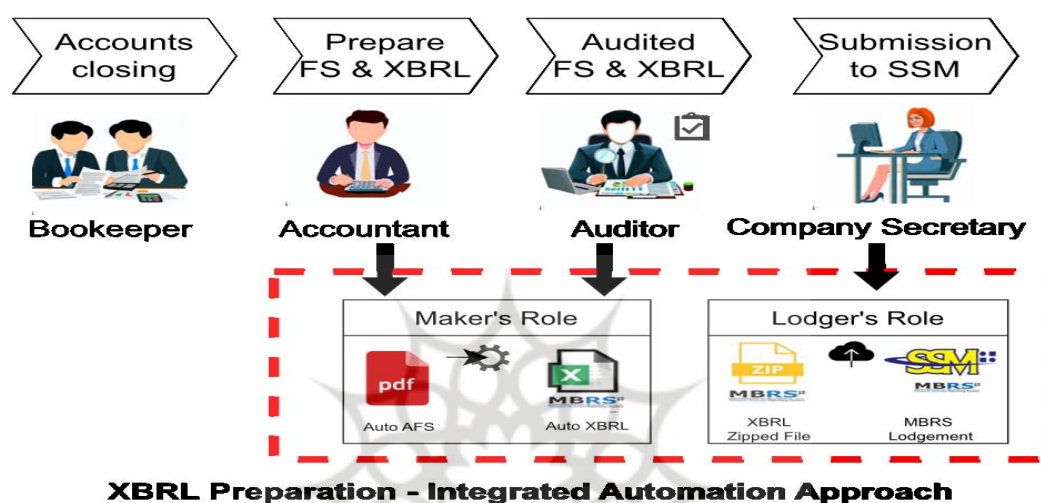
Accounts closing

Prepare FS & XBRL

Audited FS & XBRL

Submission to SSM

Bookeeper

Accountant

Auditor

Company Secretary

Maker's Role

pdf

Auto AFS

MBRS

Auto XBRL

Lodger's Role

ZIP

MBRS

XBRL Zipped File

SSM

MBRS

MBRS Lodgement

XBRL Preparation - Integrated Automation Approach